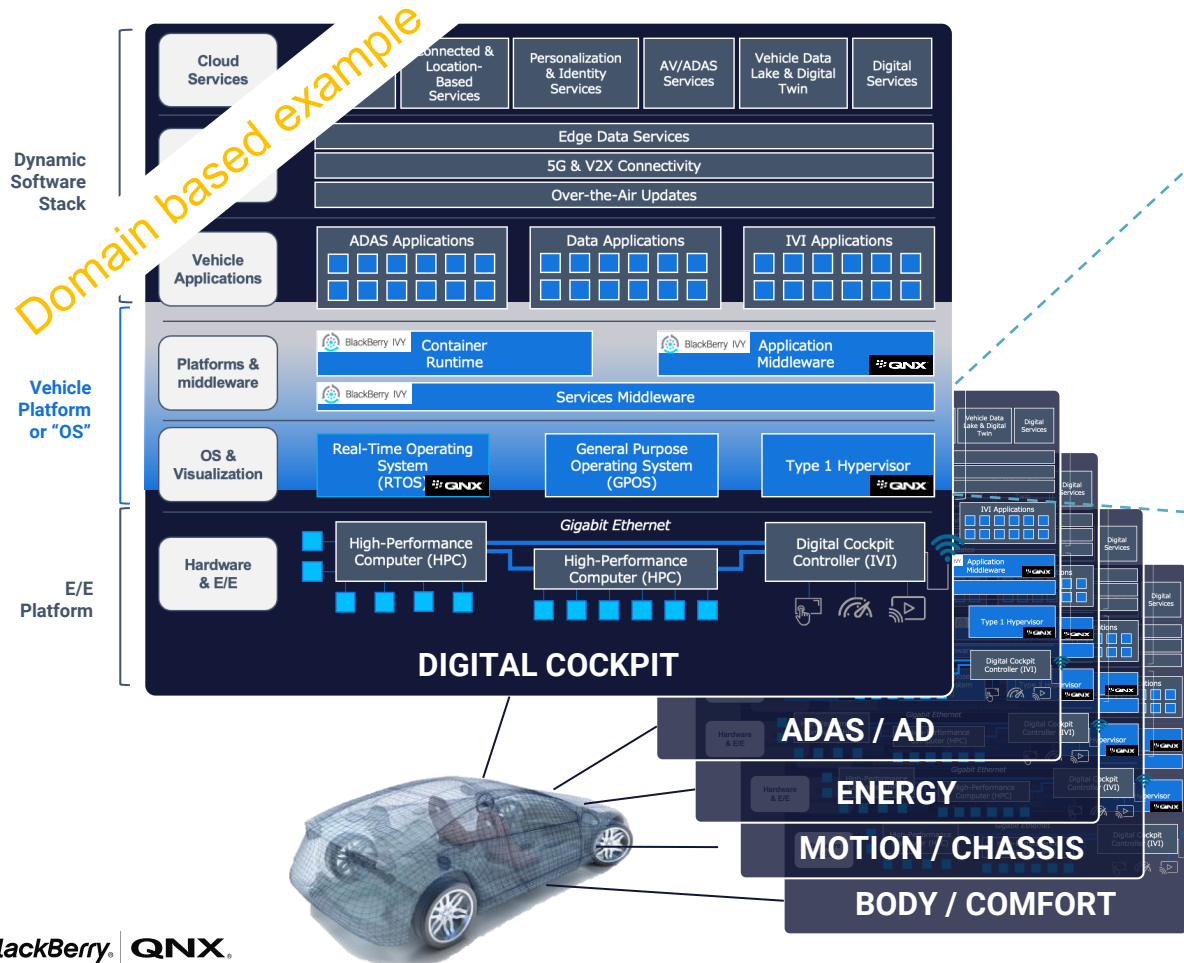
Domain based example

Dynamic Software Stack

Vehicle Platform or "OS"

E/E Platform

Cloud Services

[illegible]onnected & Location-Based Services

Personalization & Identity Services

AV/ADAS Services

Vehicle Data Lake & Digital Twin

Digital Services

Edge Data Services

5G & V2X Connectivity

Over-the-Air Updates

Vehicle Applications

ADAS Applications

Data Applications

IVI Applications

Platforms & middleware

BlackBerry IVY Container Runtime

BlackBerry IVY Application Middleware QNX

BlackBerry IVY Services Middleware

OS & Visualization

Real-Time Operating System (RTOS) QNX

General Purpose Operating System (GPOS)

Type 1 Hypervisor QNX

Hardware & E/E

Gigabit Ethernet

High-Performance Computer (HPC)

High-Performance Computer (HPC)

Digital Cockpit Controller (IVI)

DIGITAL COCKPIT

Vehicle Data Lake & Digital Twin

Digital Services

IVI Applications

Application Middleware QNX

Type 1 Hypervisor QNX

Digital Cockpit Controller (IVI)

ADAS / AD

ENERGY

MOTION / CHASSIS

BODY / COMFORT

BlackBerry | QNX